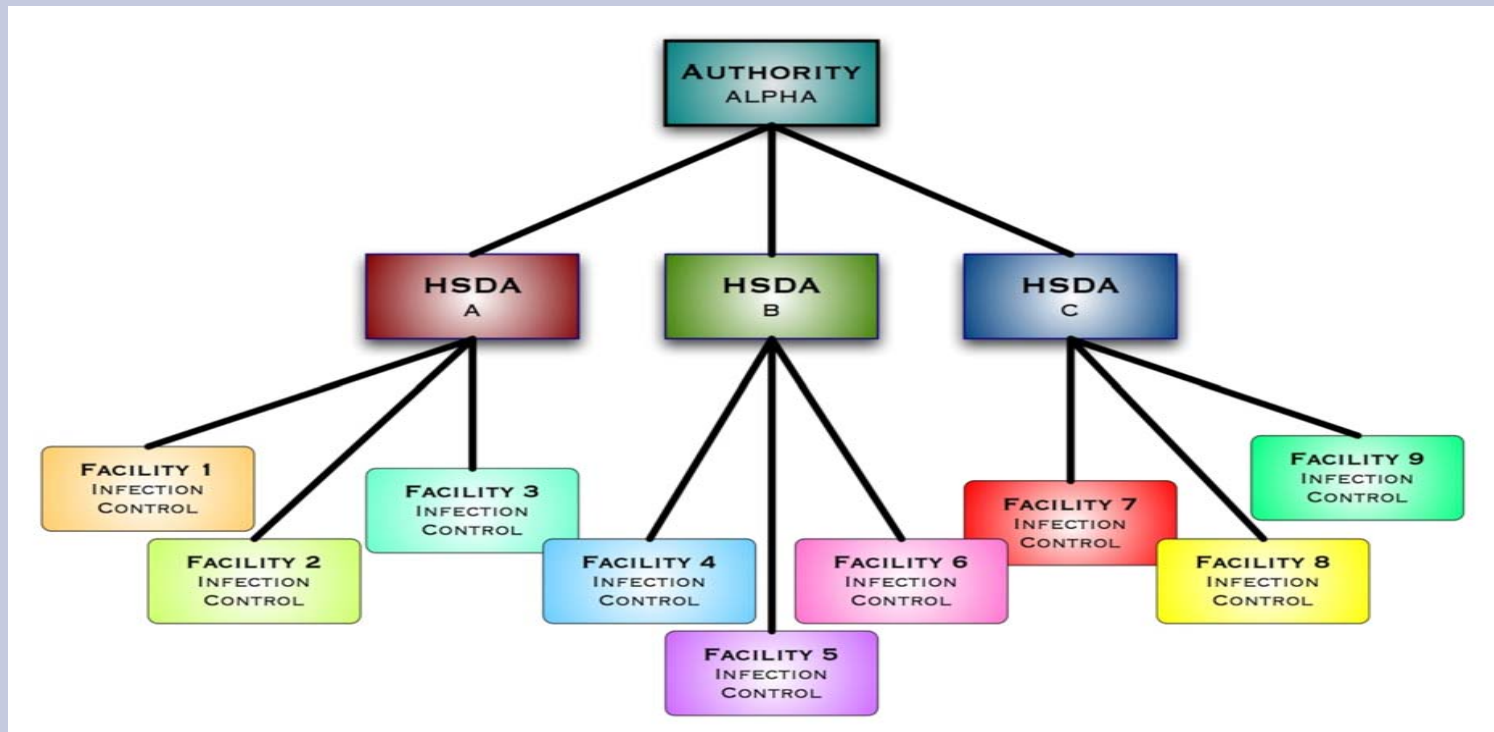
Authority
Alpha

HSDA
A

HSDA
B

HSDA
C

Facility 1
Infection
Control

Facility 2
Infection
Control

Facility 3
Infection
Control

Facility 4
Infection
Control

Facility 5
Infection
Control

Facility 6
Infection
Control

Facility 7
Infection
Control

Facility 8
Infection
Control

Facility 9
Infection
Control